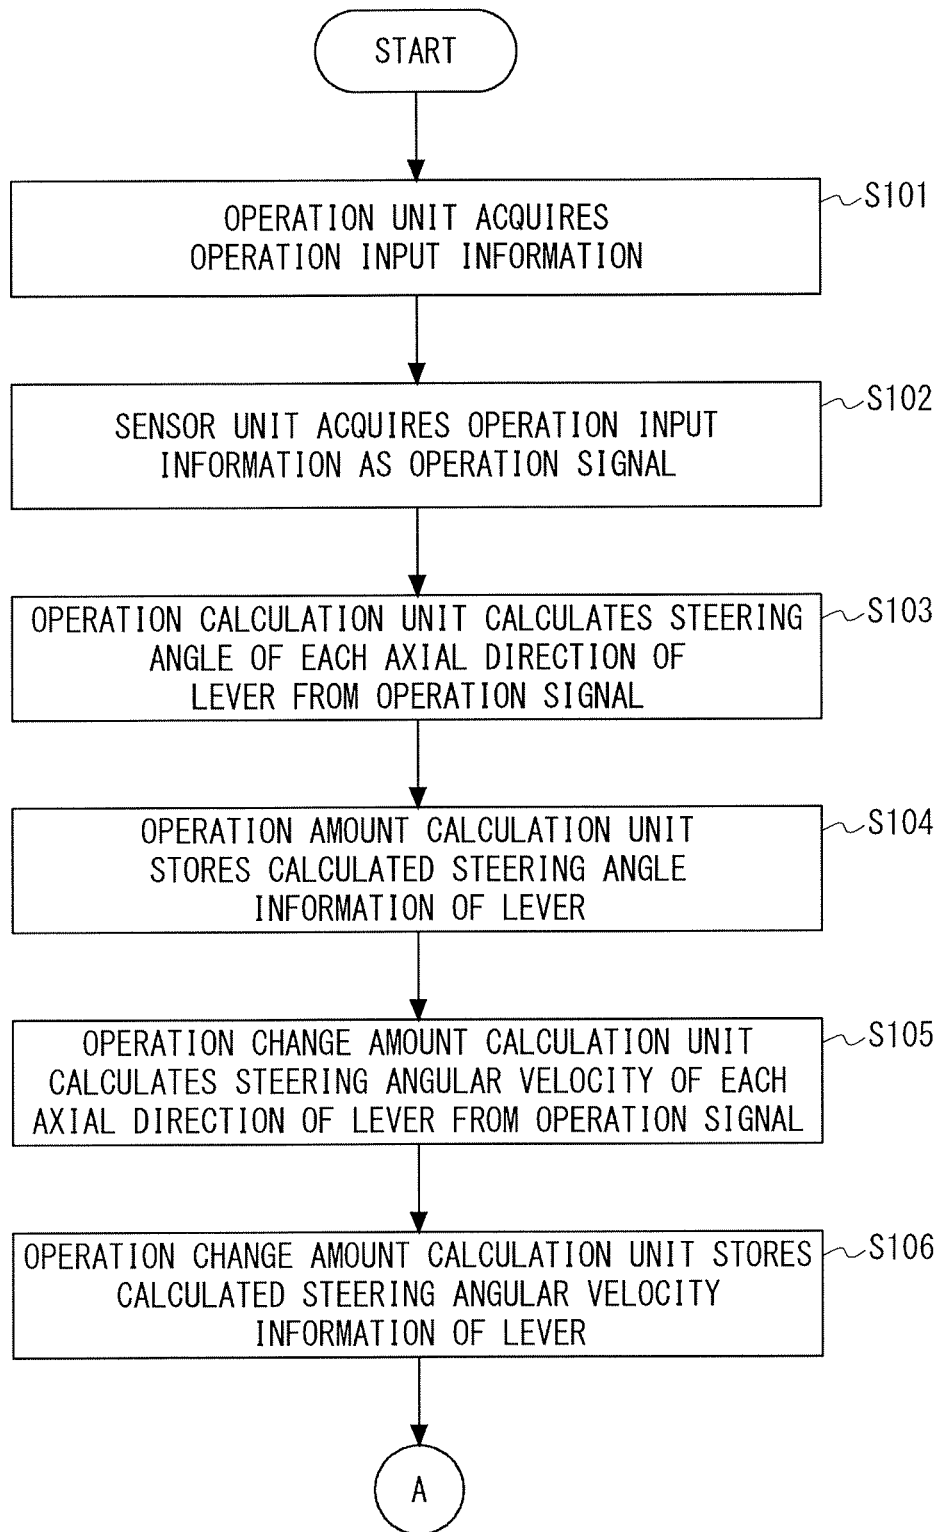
START

OPERATION UNIT ACQUIRES OPERATION INPUT INFORMATION

S101

SENSOR UNIT ACQUIRES OPERATION INPUT INFORMATION AS OPERATION SIGNAL

S102

OPERATION CALCULATION UNIT CALCULATES STEERING ANGLE OF EACH AXIAL DIRECTION OF LEVER FROM OPERATION SIGNAL

S103

OPERATION AMOUNT CALCULATION UNIT STORES CALCULATED STEERING ANGLE INFORMATION OF LEVER

S104

OPERATION CHANGE AMOUNT CALCULATION UNIT CALCULATES STEERING ANGULAR VELOCITY OF EACH AXIAL DIRECTION OF LEVER FROM OPERATION SIGNAL

S105

OPERATION CHANGE AMOUNT CALCULATION UNIT STORES CALCULATED STEERING ANGULAR VELOCITY INFORMATION OF LEVER

S106

A